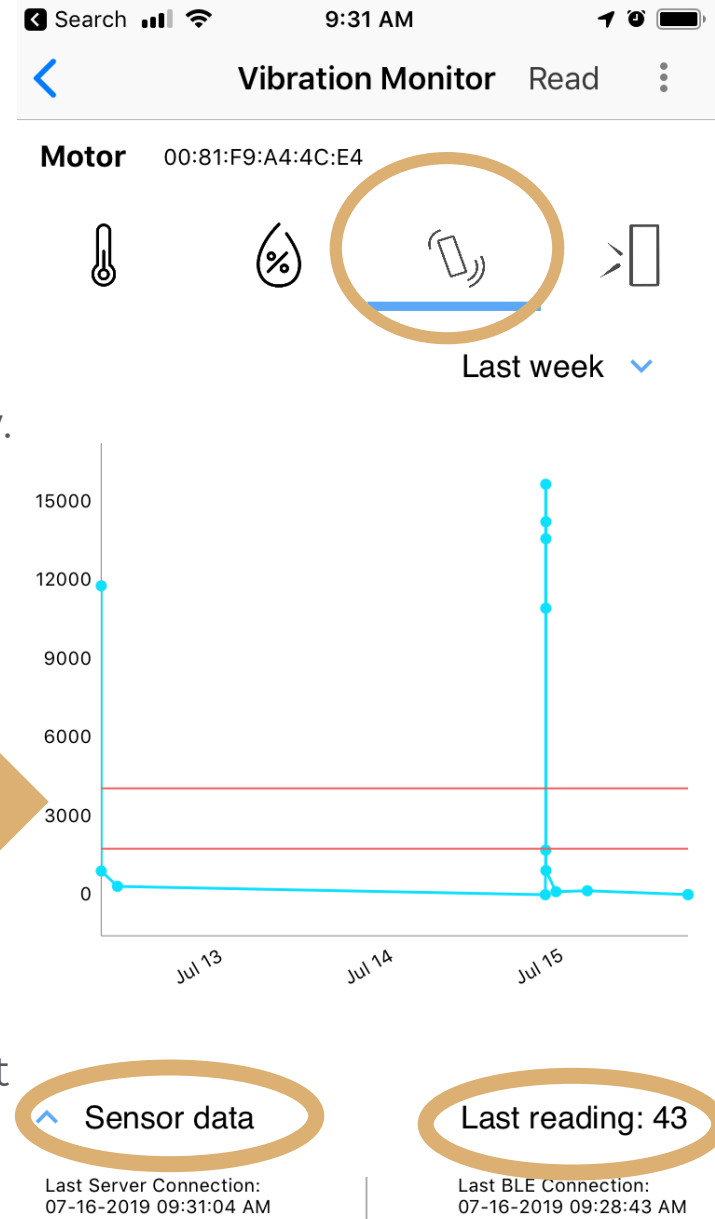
Search 9:31 AM

Vibration Monitor Read

Motor 00:81:F9:A4:4C:E4

%

Last week

15000
12000
9000
6000
3000
0

Jul 13
Jul 14
Jul 15

Sensor data

Last reading: 43

Last Server Connection:
07-16-2019 09:31:04 AM

Last BLE Connection:
07-16-2019 09:28:43 AM